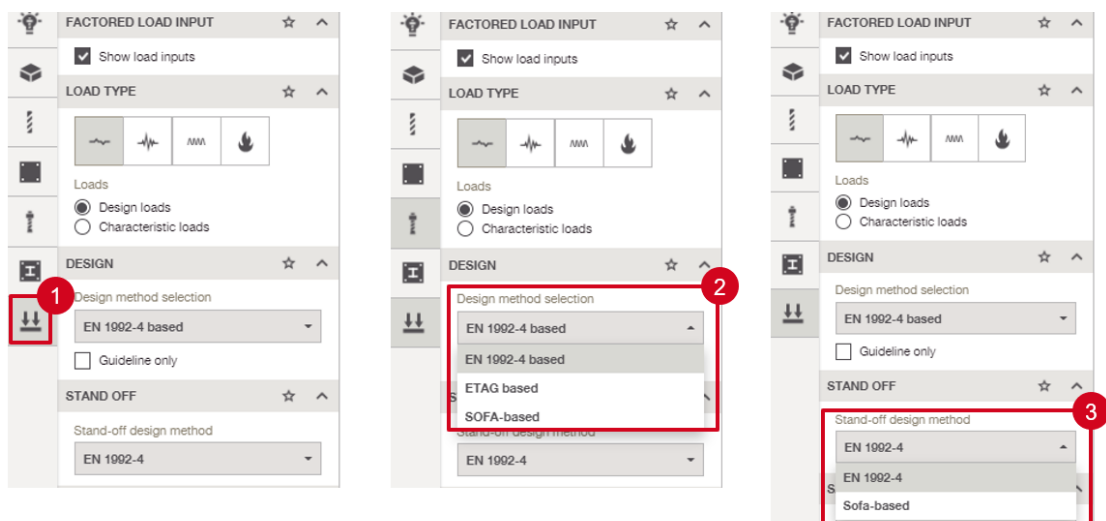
FACTORED LOAD INPUT

Show load inputs

LOAD TYPE

Loads

Design loads

Characteristic loads

DESIGN

1

Design method selection

EN 1992-4 based

Guideline only

STAND OFF

Stand-off design method

EN 1992-4

FACTORED LOAD INPUT

Show load inputs

LOAD TYPE

Loads

Design loads

Characteristic loads

DESIGN

2

Design method selection

EN 1992-4 based

EN 1992-4 based

ETAG based

SOFA-based

S

Stand-off design method

EN 1992-4

FACTORED LOAD INPUT

Show load inputs

LOAD TYPE

Loads

Design loads

Characteristic loads

DESIGN

Design method selection

EN 1992-4 based

Guideline only

STAND OFF

3

Stand-off design method

EN 1992-4

EN 1992-4

S

Sofa-based